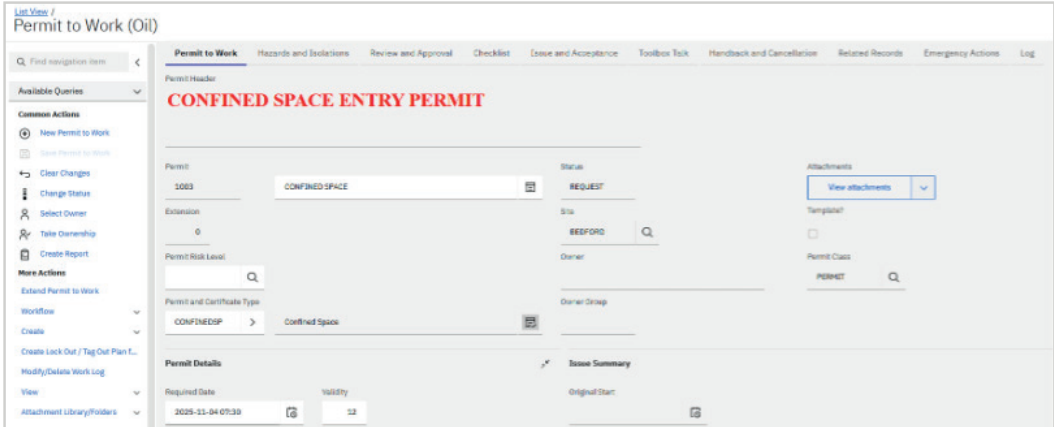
List View /
Permit to Work (Oil)

Find navigation item

Available Queries

Common Actions
New Permit to Work
Save Permit to Work
Clear Changes
Change Status
Select Owner
Take Ownership
Create Report
More Actions
Extend Permit to Work
Workflow
Create
Create Lock Out / Tag Out Plan f...
Modify/Delete Work Log
View
Attachment Library/Folders

Permit to Work | Hazards and Isolations | Review and Approval | Checklist | Issue and Acceptance | Toolbox Talk | Handback and Cancellation | Related Records | Emergency Actions | Log

Permit Header

CONFINED SPACE ENTRY PERMIT

Permit
1083
CONFINED SPACE
Status
REQUEST
Attachments
View attachments
Extension
0
Site
BEDFORD
Template?
Permit Risk Level
Owner
Permit Class
PERMIT
Permit and Certificate Type
CONFINEDSP
Confined Space
Owner Group

Permit Details
Required Date
2025-11-04 07:30
Validity
12
Issue Summary
Original Start